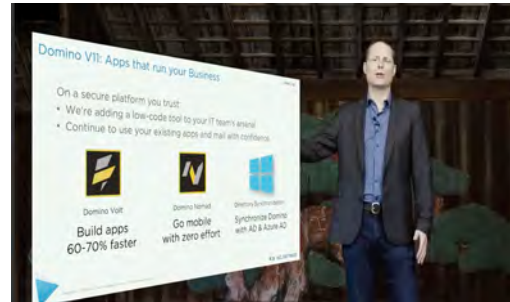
Domino V11: Apps that run your Business

On a secure platform you trust:
• We're adding a low-code tool to your IT team's arsenal
• Continue to use your existing apps and mail with confidence

Domino Volt
Build apps 60-70% faster

Domino Nomad
Go mobile with zero effort

Directory Synchronization
Synchronize Domino with AD & Azure AD

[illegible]